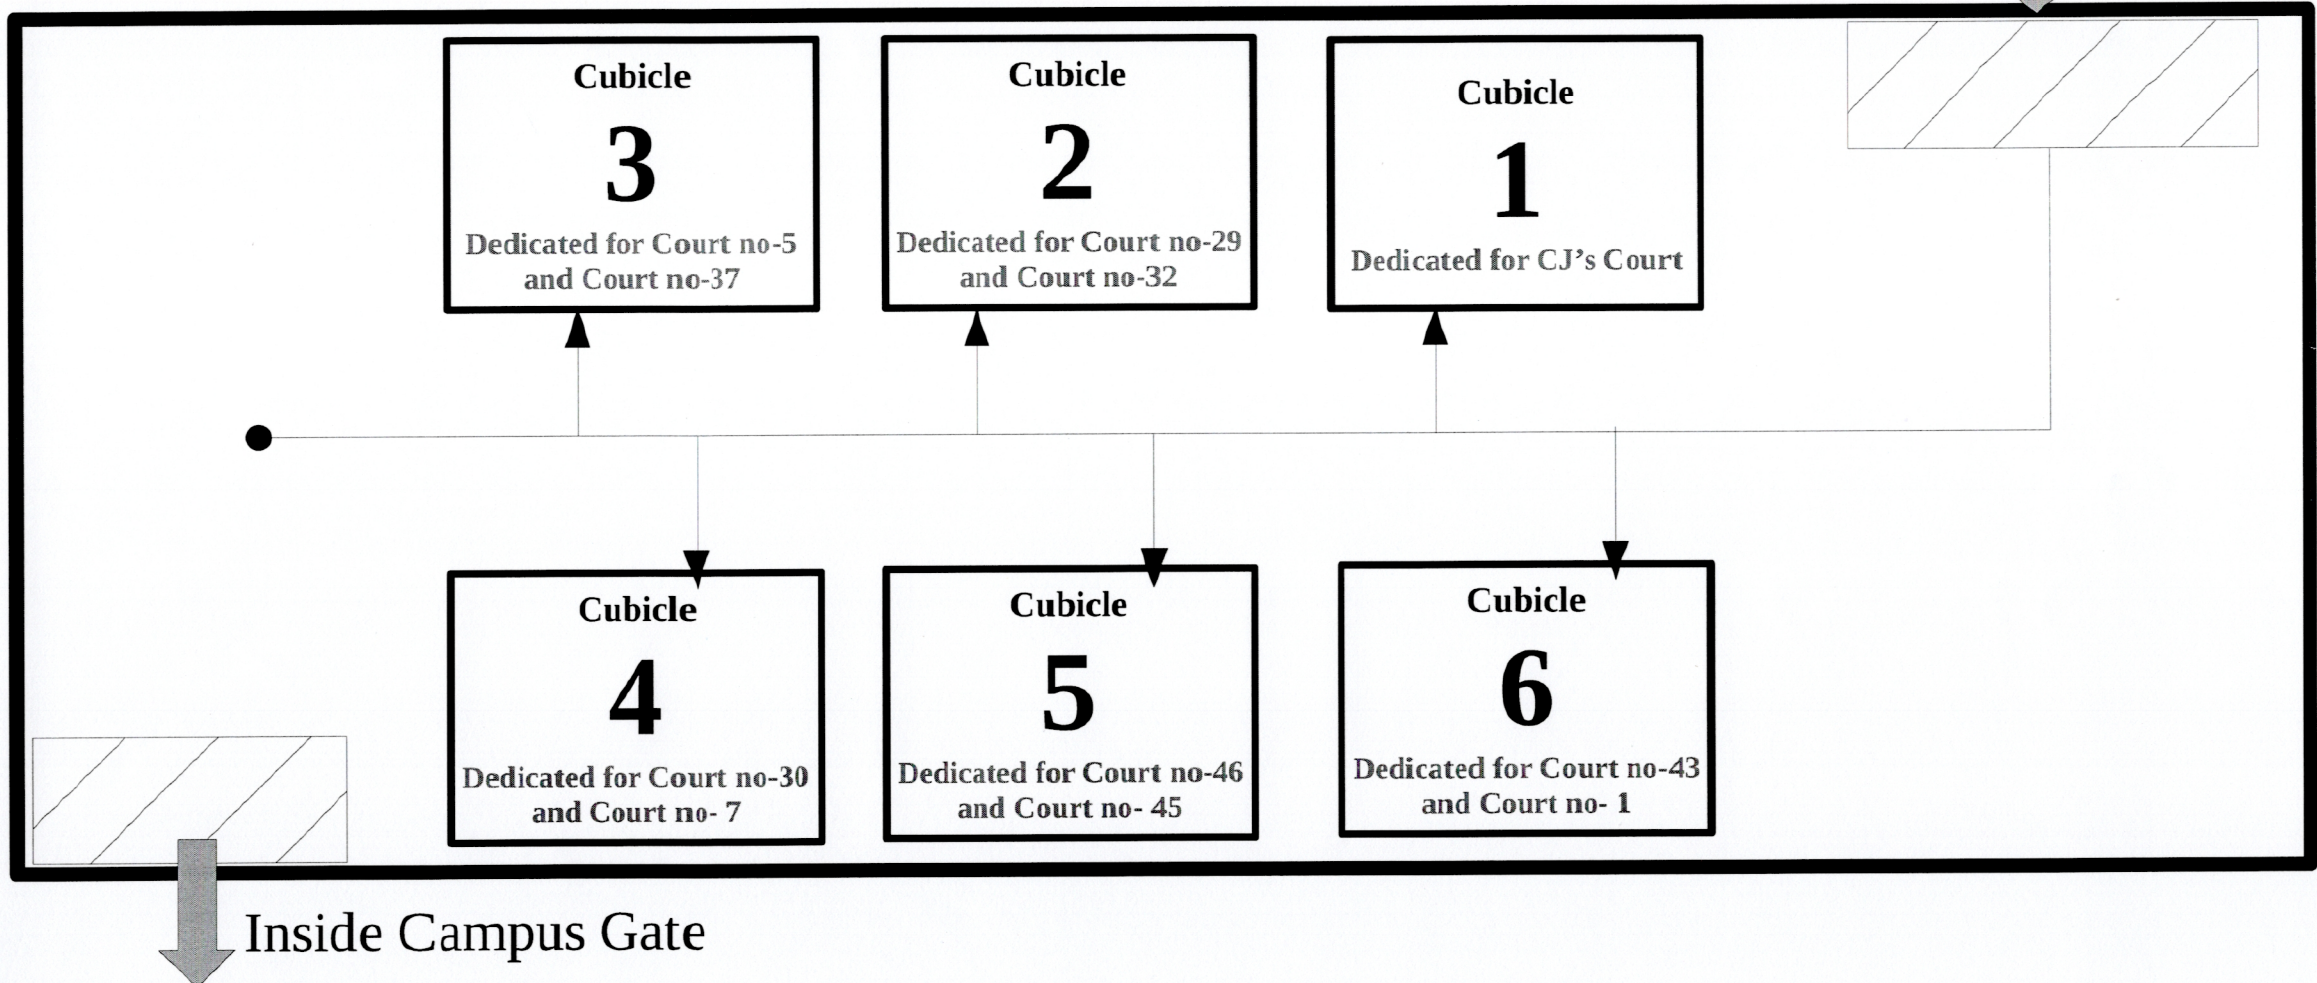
Cubicle
3
Dedicated for Court no-5 and Court no-37

Cubicle
2
Dedicated for Court no-29 and Court no-32

Cubicle
1
Dedicated for CJ’s Court

Cubicle
4
Dedicated for Court no-30 and Court no- 7

Cubicle
5
Dedicated for Court no-46 and Court no- 45

Cubicle
6
Dedicated for Court no-43 and Court no- 1

Inside Campus Gate